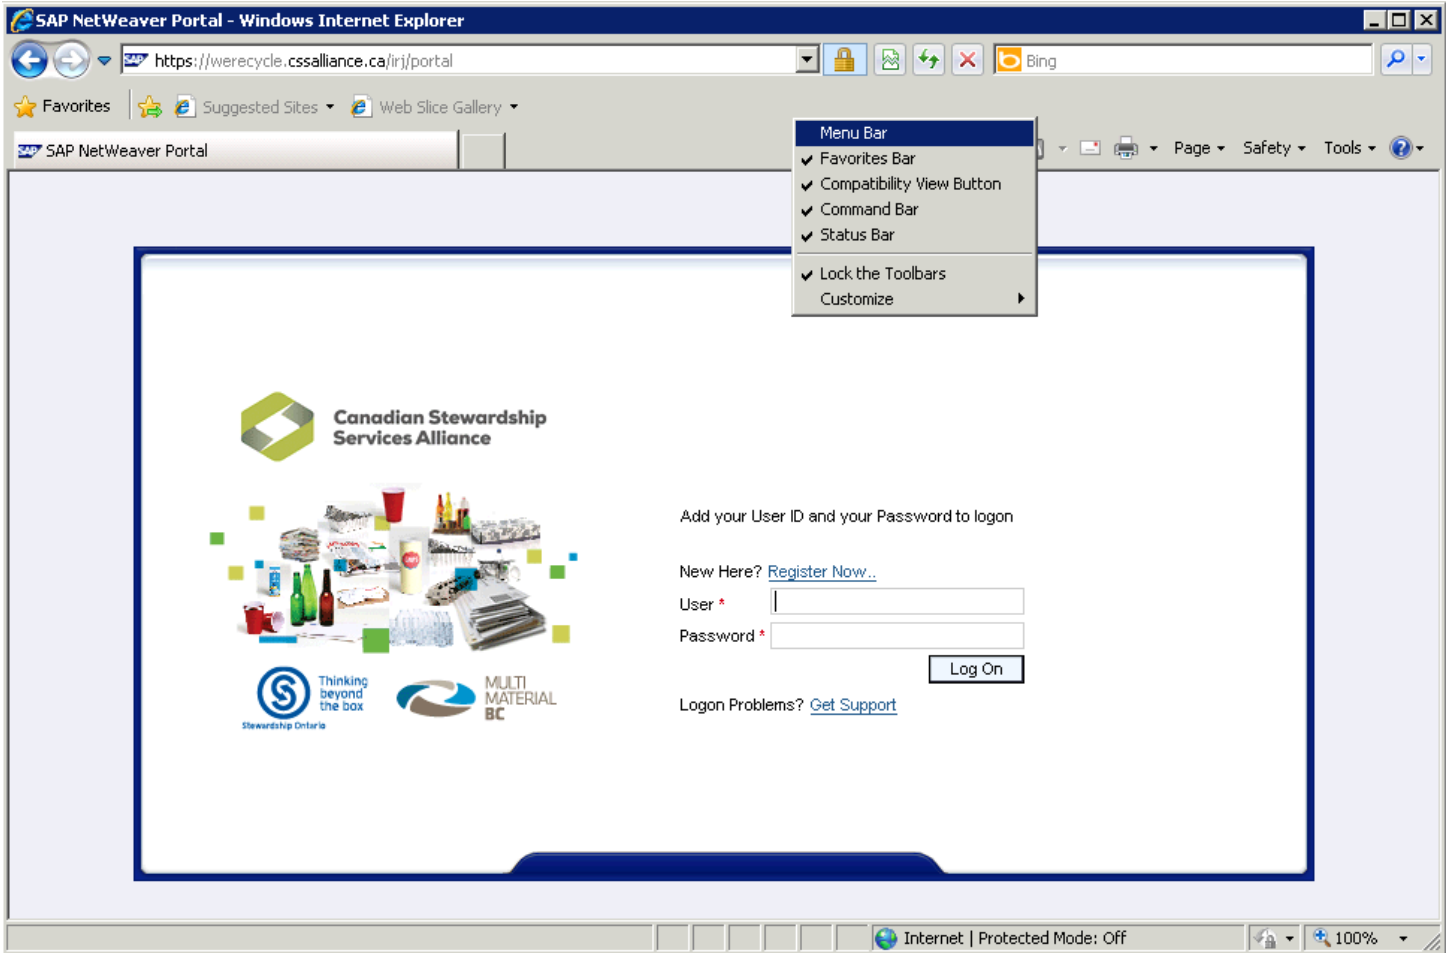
SAP NetWeaver Portal - Windows Internet Explorer

https://werecycle.cssalliance.ca/irj/portal

Bing

Favorites Suggested Sites Web Slice Gallery

SAP NetWeaver Portal

Menu Bar
✔ Favorites Bar
✔ Compatibility View Button
✔ Command Bar
✔ Status Bar
✔ Lock the Toolbars
Customize

Page Safety Tools

Canadian Stewardship Services Alliance

Thinking beyond the box
Stewardship Ontario

MULTI MATERIAL BC

Add your User ID and your Password to logon

New Here? Register Now..

User *

Password *

Log On

Logon Problems? Get Support

Internet | Protected Mode: Off

100%